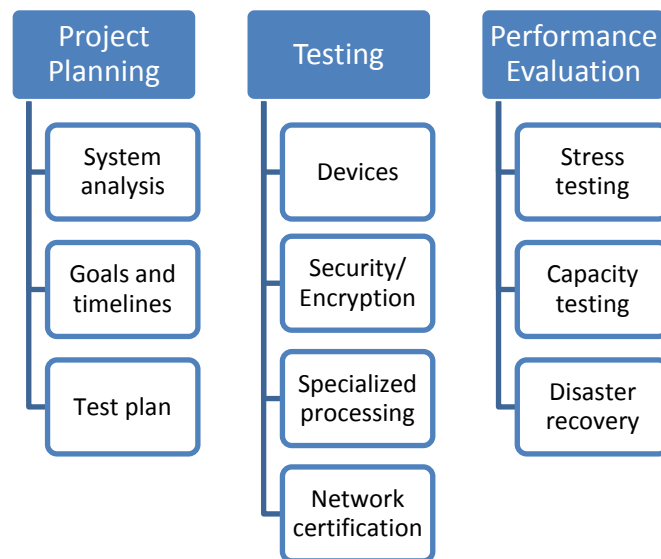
Project Planning

System analysis

Goals and timelines

Test plan

Testing

Devices

Security/ Encryption

Specialized processing

Network certification

Performance Evaluation

Stress testing

Capacity testing

Disaster recovery